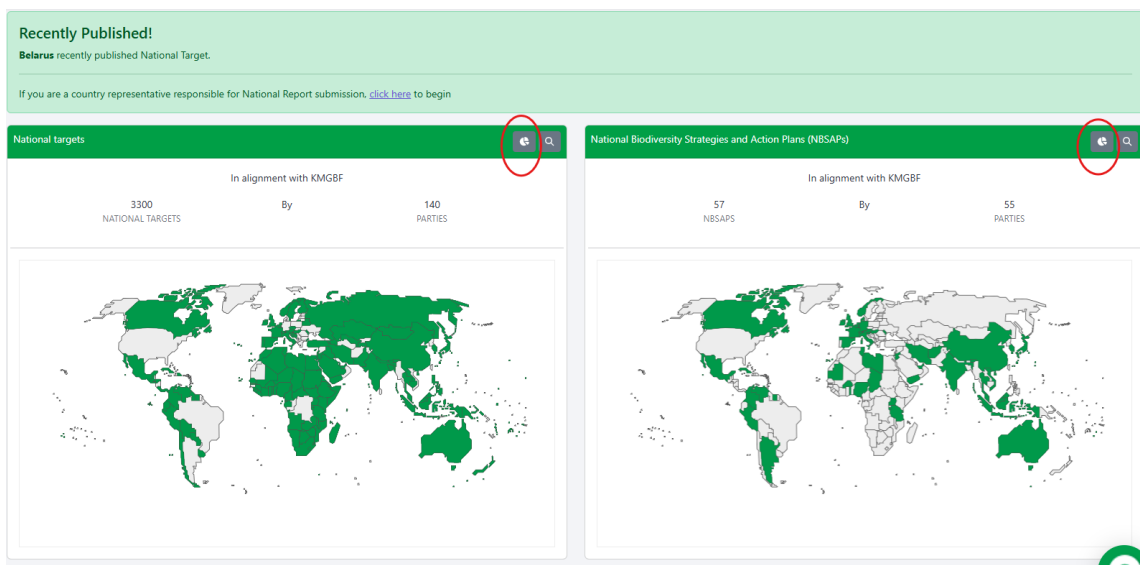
Recently Published!

**Belarus** recently published National Target.

If you are a country representative responsible for National Report submission, click here to begin

National targets

In alignment with KMGBF

3300
NATIONAL TARGETS

By

140
PARTIES

National Biodiversity Strategies and Action Plans (NBSAPs)

In alignment with KMGBF

57
NBSAPS

By

55
PARTIES